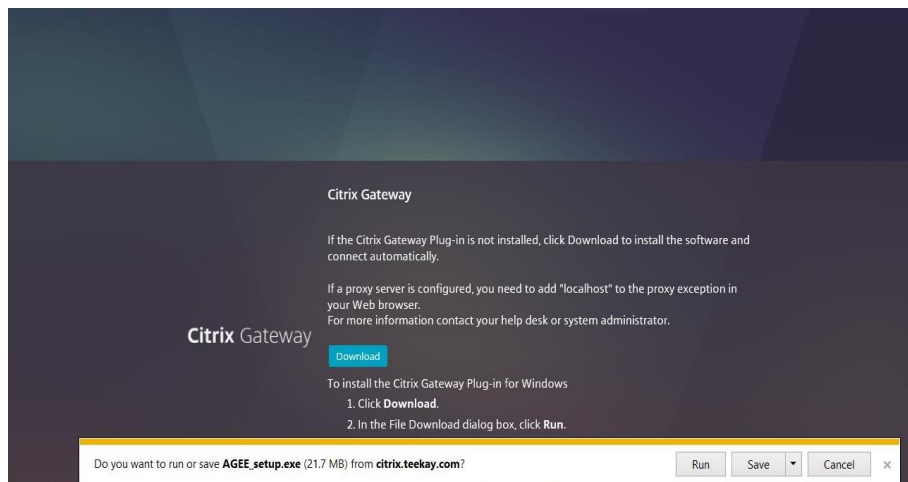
Citrix Gateway

Citrix Gateway

If the Citrix Gateway Plug-in is not installed, click Download to install the software and connect automatically.

If a proxy server is configured, you need to add "localhost" to the proxy exception in your Web browser.
For more information contact your help desk or system administrator.

Download

To install the Citrix Gateway Plug-in for Windows
1. Click **Download**.
2. In the File Download dialog box, click **Run**.

Do you want to run or save **AGEE_setup.exe** (21.7 MB) from **citrix.teekay.com**?

Run

Save

Cancel

×